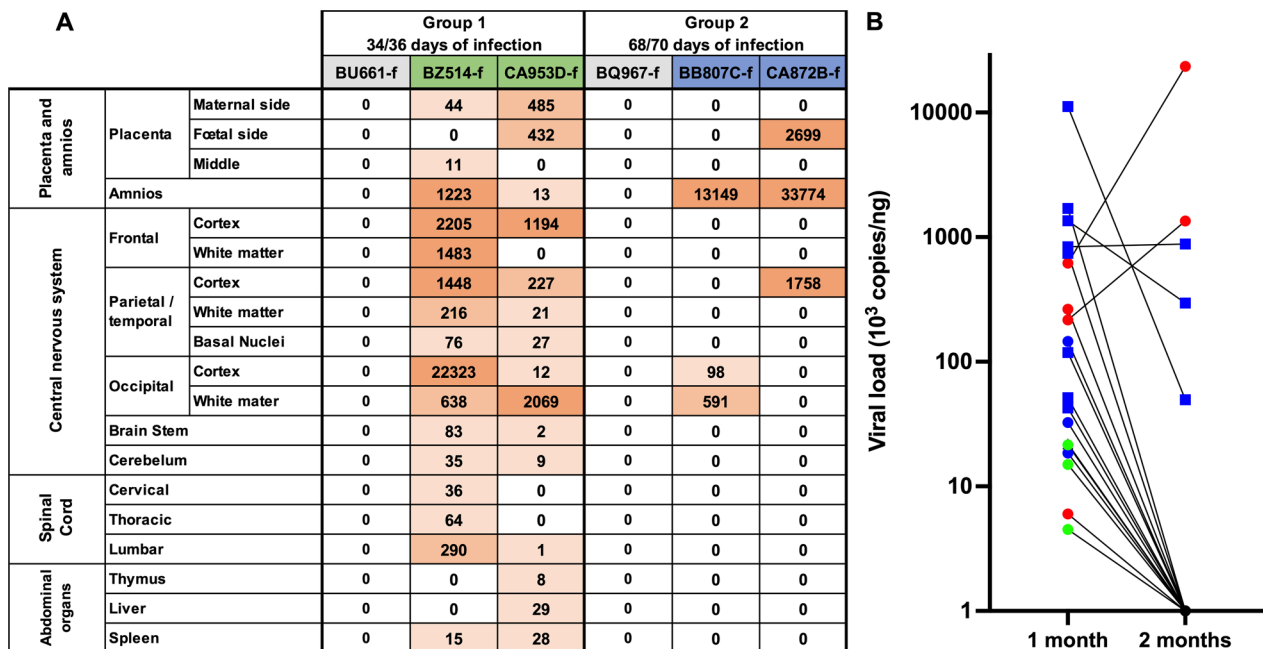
A

| | | | Group 1 34/36 days of infection | | | Group 2 68/70 days of infection | | |
|---|---|---|---|---|---|---|---|---|
| | | | BU661-f | BZ514-f | CA953D-f | BQ967-f | BB807C-f | CA872B-f |
| Placenta and amnios | Placenta | Maternal side | 0 | 44 | 485 | 0 | 0 | 0 |
| | | Fœtal side | 0 | 0 | 432 | 0 | 0 | 2699 |
| | | Middle | 0 | 11 | 0 | 0 | 0 | 0 |
| | Amnios | | 0 | 1223 | 13 | 0 | 13149 | 33774 |
| Central nervous system | Frontal | Cortex | 0 | 2205 | 1194 | 0 | 0 | 0 |
| | | White matter | 0 | 1483 | 0 | 0 | 0 | 0 |
| | Parietal / temporal | Cortex | 0 | 1448 | 227 | 0 | 0 | 1758 |
| | | White matter | 0 | 216 | 21 | 0 | 0 | 0 |
| | | Basal Nuclei | 0 | 76 | 27 | 0 | 0 | 0 |
| | Occipital | Cortex | 0 | 22323 | 12 | 0 | 98 | 0 |
| | | White mater | 0 | 638 | 2069 | 0 | 591 | 0 |
| | Brain Stem | | 0 | 83 | 2 | 0 | 0 | 0 |
| | Cerebelum | | 0 | 35 | 9 | 0 | 0 | 0 |
| Spinal Cord | Cervical | | 0 | 36 | 0 | 0 | 0 | 0 |
| | Thoracic | | 0 | 64 | 0 | 0 | 0 | 0 |
| | Lumbar | | 0 | 290 | 1 | 0 | 0 | 0 |
| Abdominal organs | Thymus | | 0 | 0 | 8 | 0 | 0 | 0 |
| | Liver | | 0 | 0 | 29 | 0 | 0 | 0 |
| | Spleen | | 0 | 15 | 28 | 0 | 0 | 0 |

B

Viral load ($10^3$ copies/ng)

10000
1000
100
10
1

1 month
2 months